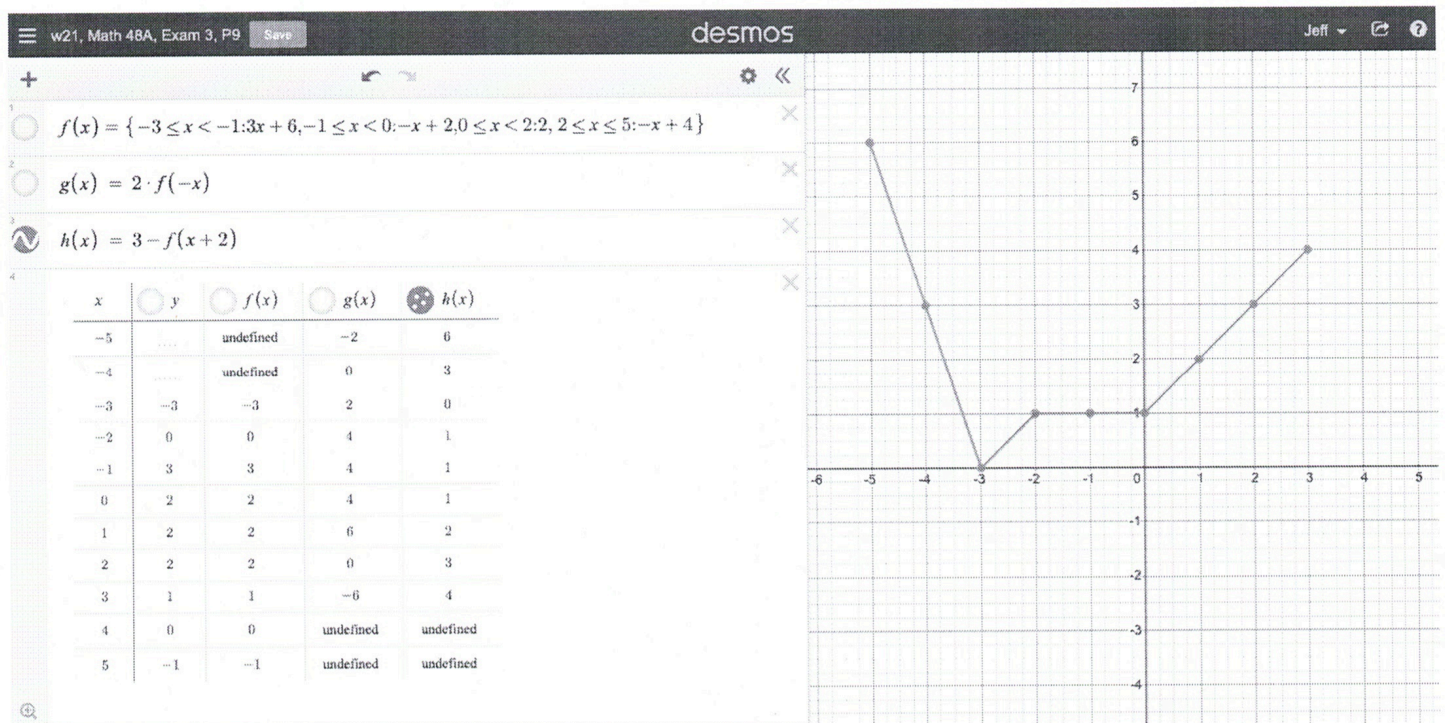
w21, Math 48A, Exam 3, P9 Save

desmos

Jeff

1
$f(x) = \{-3 \le x < -1 : 3x+6, -1 \le x < 0 : -x+2, 0 \le x < 2 : 2, 2 \le x \le 5 : -x+4\}$

2
$g(x) = 2 \cdot f(-x)$

3
$h(x) = 3 - f(x+2)$

4

| $x$ | $y$ | $f(x)$ | $g(x)$ | $h(x)$ |
|---|---|---|---|---|
| $-5$ | | undefined | $-2$ | 6 |
| $-4$ | | undefined | 0 | 3 |
| $-3$ | $-3$ | $-3$ | 2 | 0 |
| $-2$ | 0 | 0 | 4 | 1 |
| $-1$ | 3 | 3 | 4 | 1 |
| 0 | 2 | 2 | 4 | 1 |
| 1 | 2 | 2 | 6 | 2 |
| 2 | 2 | 2 | 0 | 3 |
| 3 | 1 | 1 | $-6$ | 4 |
| 4 | 0 | 0 | undefined | undefined |
| 5 | $-1$ | $-1$ | undefined | undefined |

7
6
5
4
3
2
1
-6 -5 -4 -3 -2 -1 0 1 2 3 4 5
-1
-2
-3
-4